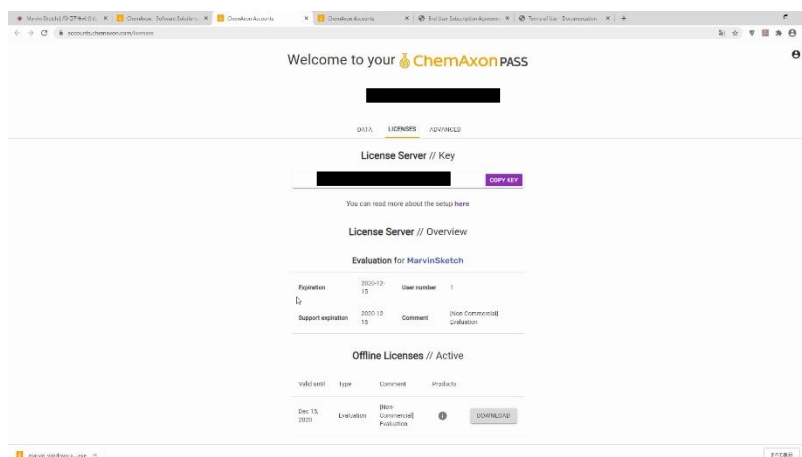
Marvin Sketch | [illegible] × ChemAxon - Software Solutions × ChemAxon Accounts × ChemAxon Accounts × End User Subscription Agreement × Terms of Use · Documentation ×

accounts.chemaxon.com/licenses

Welcome to your ChemAxon PASS

DATA LICENSES ADVANCED

License Server // Key

COPY KEY

You can read more about the setup here

License Server // Overview

Evaluation for MarvinSketch

| Expiration | 2020-12-15 | User number | 1 |
|---|---|---|---|
| Support expiration | 2020-12-15 | Comment | [Non Commercial] Evaluation |

Offline Licenses // Active

| Valid until | Type | Comment | Products | |
|---|---|---|---|---|
| Dec 15, 2020 | Evaluation | [Non Commercial] Evaluation | | DOWNLOAD |

marvin_windows_x...exe

すべて表示